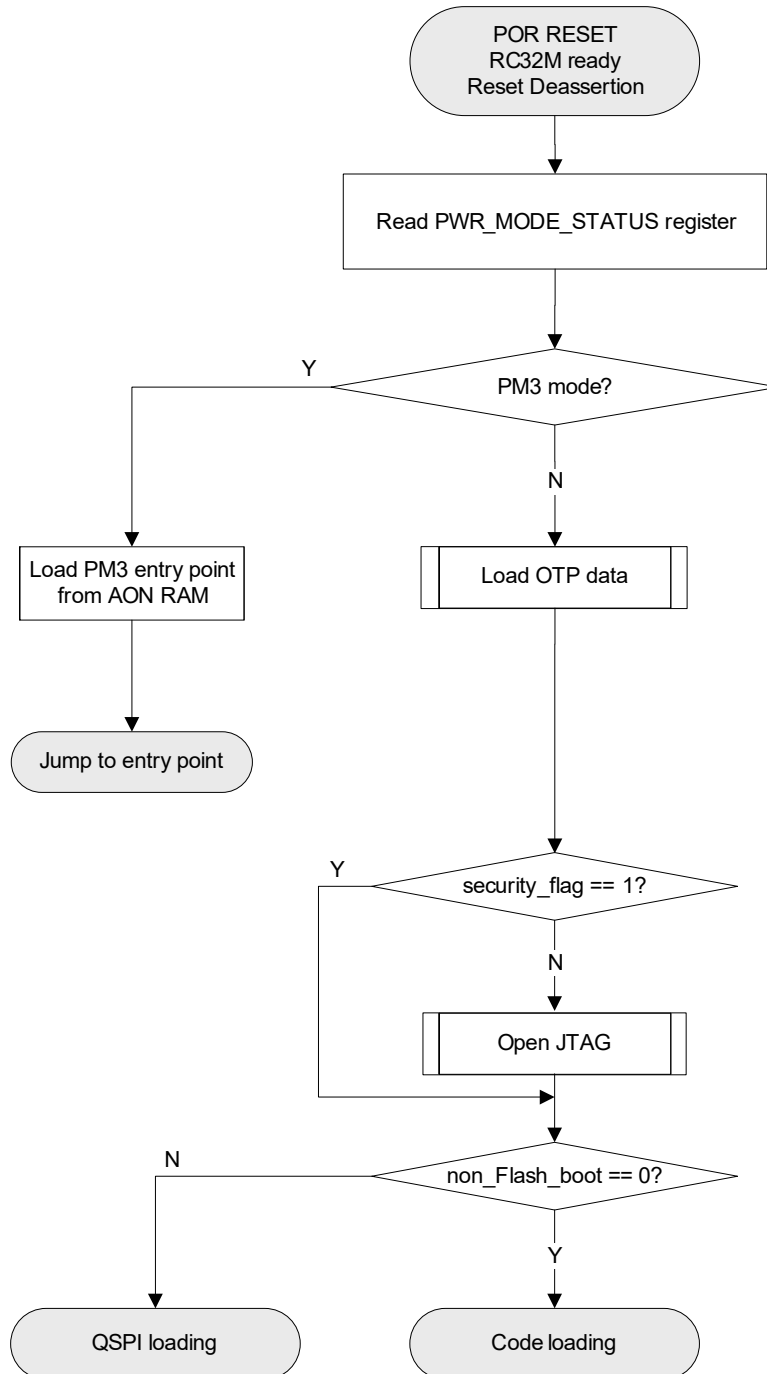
POR RESET
RC32M ready
Reset Deassertion

Read PWR_MODE_STATUS register

Y

PM3 mode?

N

Load PM3 entry point from AON RAM

Load OTP data

Jump to entry point

Y

security_flag == 1?

N

Open JTAG

N

non_Flash_boot == 0?

Y

QSPI loading

Code loading